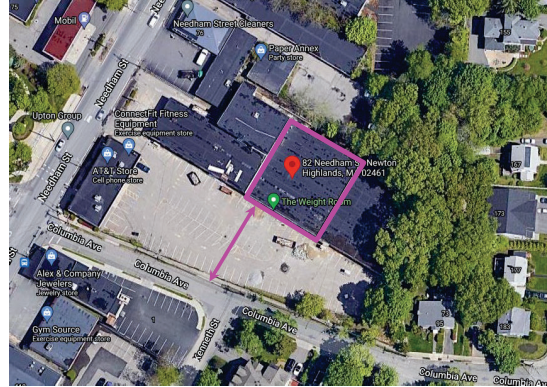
Mobil
Needham Street Cleaners
76
Paper Annex
Party store
Needham St
Upton Group
ConnectFit Fitness Equipment
Exercise equipment store
AT&T Store
Cell phone store
82 Needham St, Newton Highlands, MA 02461
The Weight Room
173
Columbia Ave
Columbia Ave
Alex & Company Jewelers
Jewelry store
Gym Source
Exercise equipment store
Columbia Ave
Columbia Ave
Kennett St
Needham St